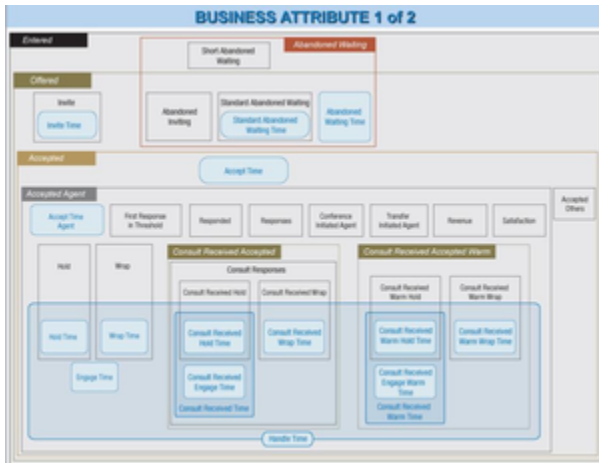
BUSINESS ATTRIBUTE 1 of 2

Entered

Short Abandoned Waiting

Abandoned Waiting

Offered

Invite

Invite Time

Abandoned Inviting

Standard Abandoned Waiting

Standard Abandoned Waiting Time

Abandoned Waiting Time

Accepted

Accept Time

Accepted Agent

Accept Time Agent

First Response in Threshold

Responded

Responses

Conference Initiated Agent

Transfer Initiated Agent

Revenue

Satisfaction

Accepted Others

Hold

Wrap

Consult Received Accepted

Consult Responses

Consult Received Hold

Consult Received Wrap

Consult Received Accepted Warm

Consult Received Warm Hold

Consult Received Warm Wrap

Hold Time

Wrap Time

Engage Time

Consult Received Hold Time

Consult Received Wrap Time

Consult Received Engage Time

Consult Received Time

Consult Received Warm Hold Time

Consult Received Warm Wrap Time

Consult Received Engage Warm Time

Consult Received Warm Time

Handle Time